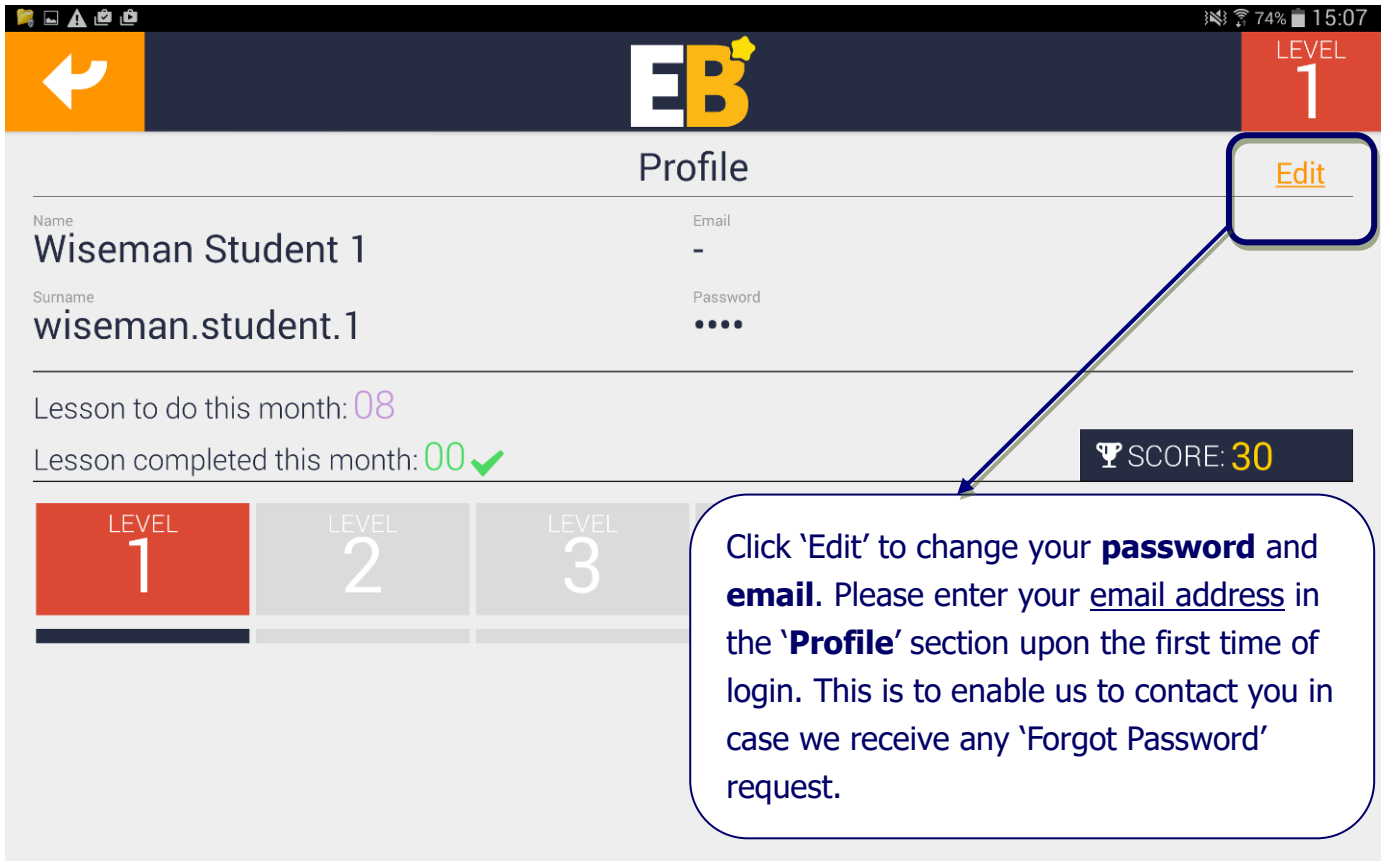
74% 15:07

EB

LEVEL 1

Profile

Edit

Name
Wiseman Student 1

Email
-

Surname
wiseman.student.1

Password
••••

Lesson to do this month: 08

Lesson completed this month: 00

SCORE: 30

LEVEL 1

LEVEL 2

LEVEL 3

Click 'Edit' to change your **password** and **email**. Please enter your email address in the '**Profile**' section upon the first time of login. This is to enable us to contact you in case we receive any 'Forgot Password' request.